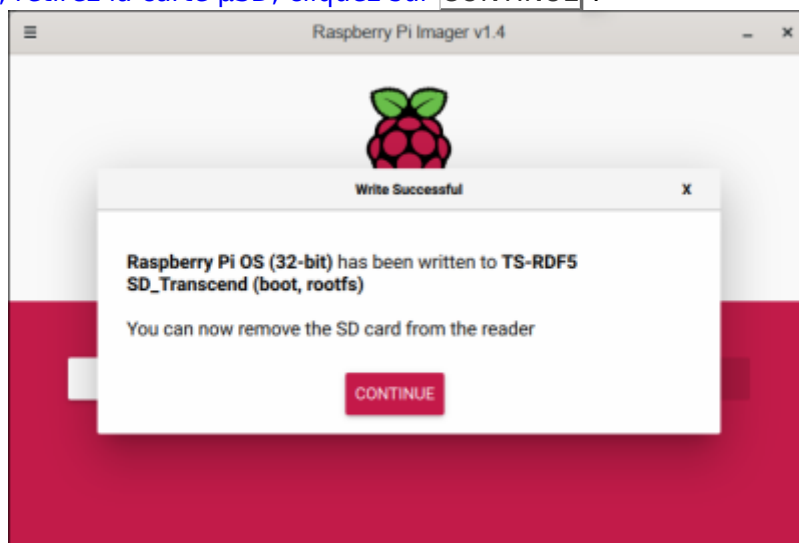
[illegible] retirez la carte µSD , cliquez sur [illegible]

≡ Raspberry Pi Imager v1.4 – ×

Write Successful X

**Raspberry Pi OS (32-bit)** has been written to **TS-RDF5 SD_Transcend (boot, rootfs)**

You can now remove the SD card from the reader

CONTINUE